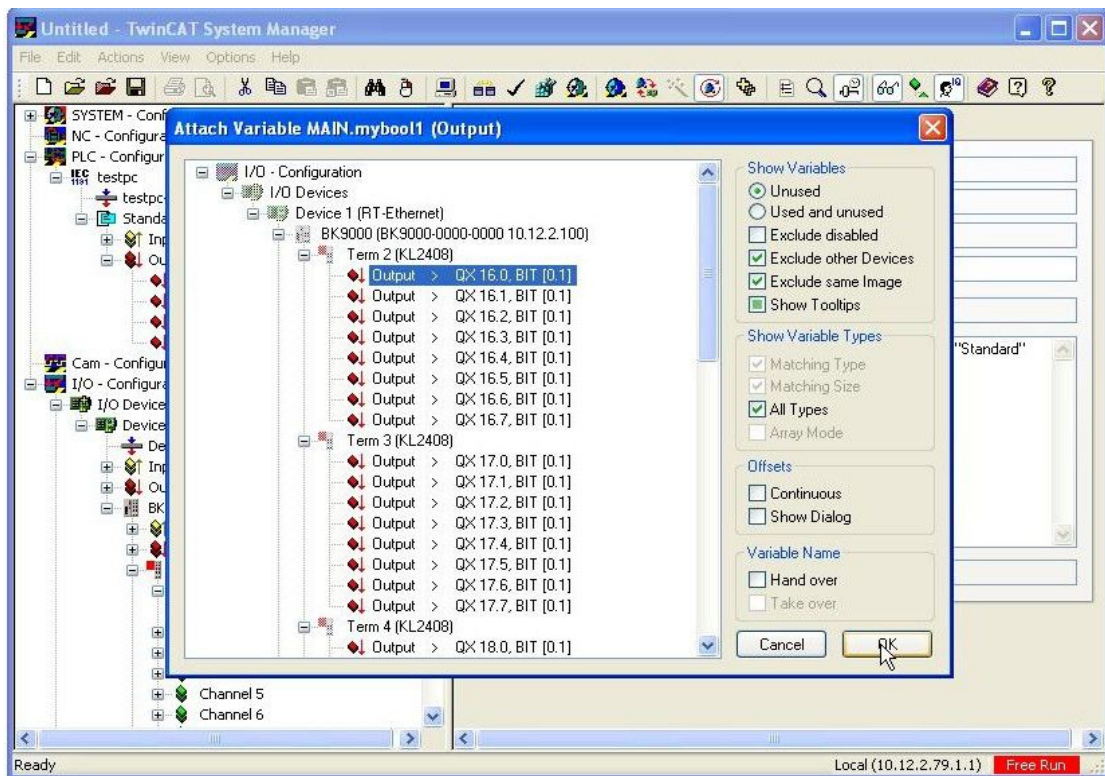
Untitled - TwinCAT System Manager

File Edit Actions View Options Help

SYSTEM - Conf
NC - Configura
PLC - Configur
testpc
testpc
Standa
Inp
Ou
Cam - Configu
I/O - Configura
I/O Device
Device
De
Inp
Ou
BK
Channel 5
Channel 6

Attach Variable MAIN.mybool1 (Output)

I/O - Configuration
I/O Devices
Device 1 (RT-Ethernet)
BK9000 (BK9000-0000-0000 10.12.2.100)
Term 2 (KL2408)
Output > QX 16.0, BIT [0.1]
Output > QX 16.1, BIT [0.1]
Output > QX 16.2, BIT [0.1]
Output > QX 16.3, BIT [0.1]
Output > QX 16.4, BIT [0.1]
Output > QX 16.5, BIT [0.1]
Output > QX 16.6, BIT [0.1]
Output > QX 16.7, BIT [0.1]
Term 3 (KL2408)
Output > QX 17.0, BIT [0.1]
Output > QX 17.1, BIT [0.1]
Output > QX 17.2, BIT [0.1]
Output > QX 17.3, BIT [0.1]
Output > QX 17.4, BIT [0.1]
Output > QX 17.5, BIT [0.1]
Output > QX 17.6, BIT [0.1]
Output > QX 17.7, BIT [0.1]
Term 4 (KL2408)
Output > QX 18.0, BIT [0.1]

Show Variables
Unused
Used and unused
Exclude disabled
Exclude other Devices
Exclude same Image
Show Tooltips

Show Variable Types
Matching Type
Matching Size
All Types
Array Mode

Offsets
Continuous
Show Dialog

Variable Name
Hand over
Take over

Cancel
OK

"Standard"

Ready
Local (10.12.2.79.1.1)
Free Run